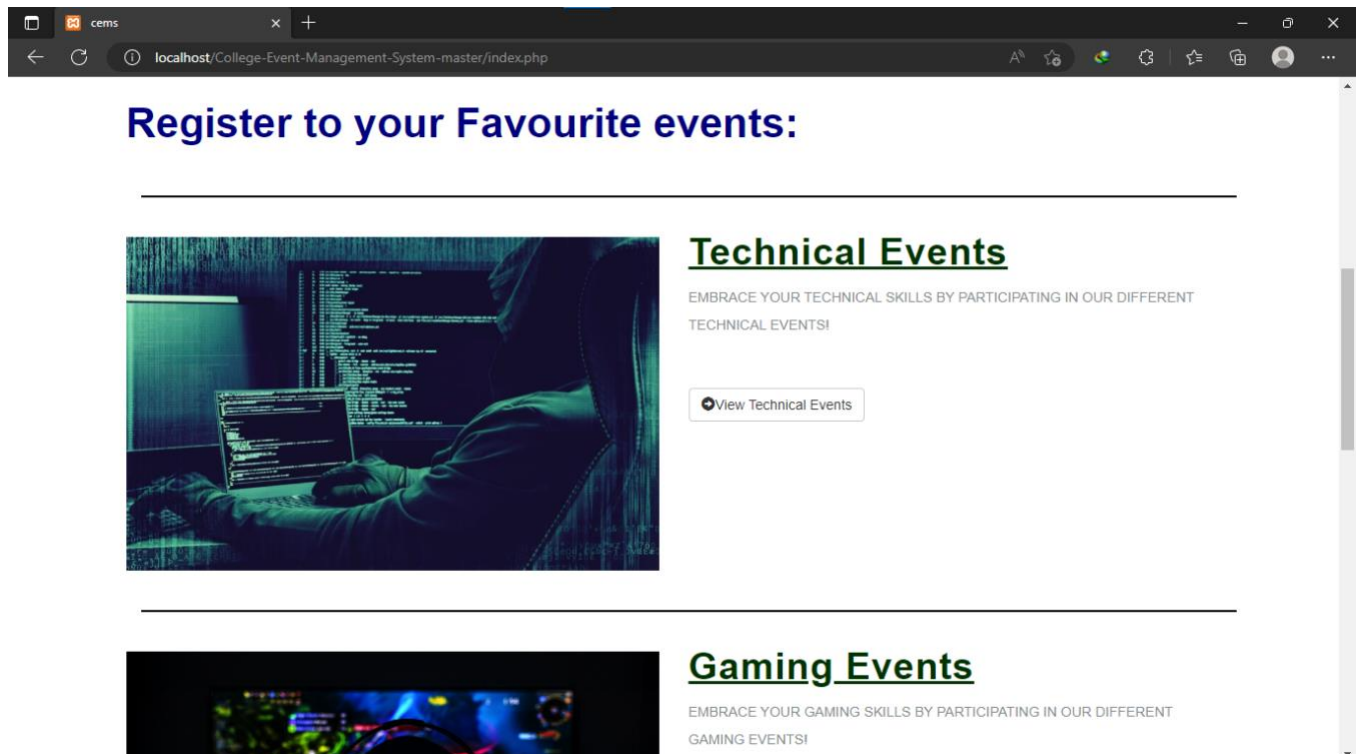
cems

localhost/College-Event-Management-System-master/index.php

Register to your Favourite events:

Technical Events

EMBRACE YOUR TECHNICAL SKILLS BY PARTICIPATING IN OUR DIFFERENT TECHNICAL EVENTS!

View Technical Events

Gaming Events

EMBRACE YOUR GAMING SKILLS BY PARTICIPATING IN OUR DIFFERENT GAMING EVENTS!